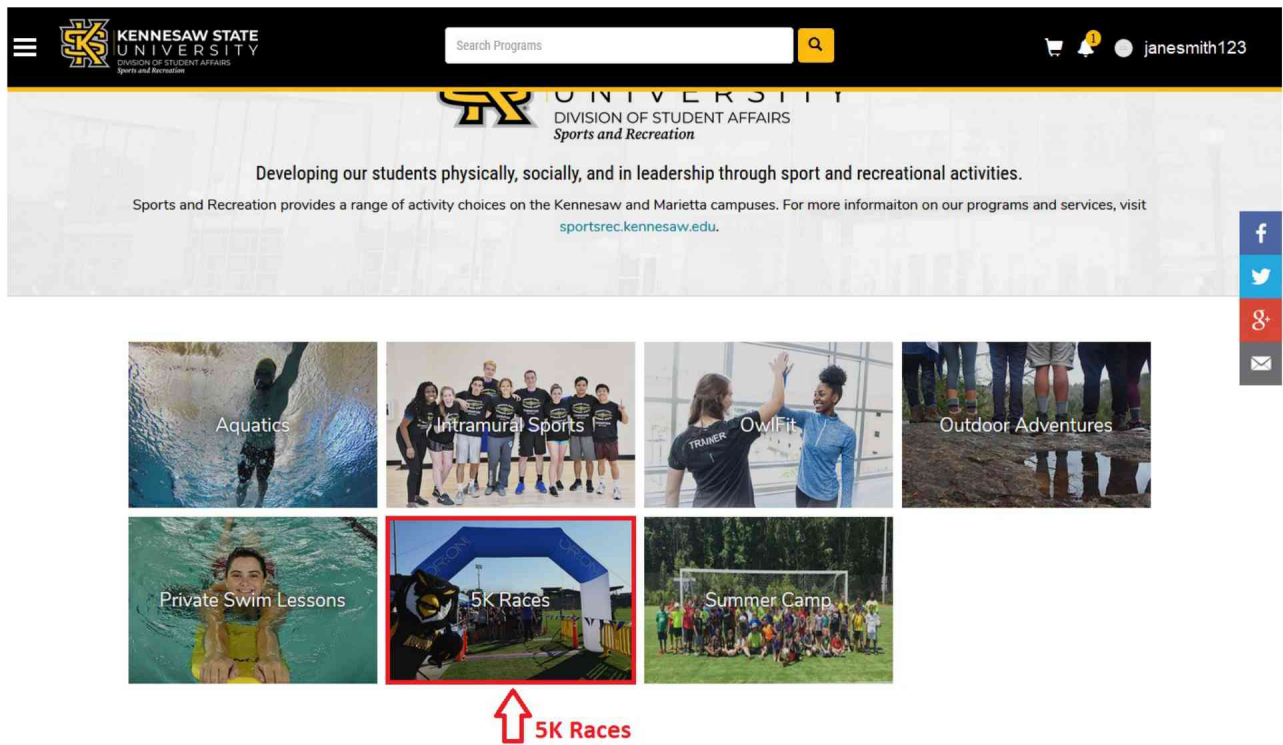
KENNESAW STATE UNIVERSITY
DIVISION OF STUDENT AFFAIRS
Sports and Recreation

Search Programs

1

janesmith123

UNIVERSITY
DIVISION OF STUDENT AFFAIRS
Sports and Recreation

Developing our students physically, socially, and in leadership through sport and recreational activities.

Sports and Recreation provides a range of activity choices on the Kennesaw and Marietta campuses. For more informaiton on our programs and services, visit sportsrec.kennesaw.edu.

Aquatics

Intramural Sports

TRAINER

OwlFit

Outdoor Adventures

Private Swim Lessons

5K Races

Summer Camp

5K Races